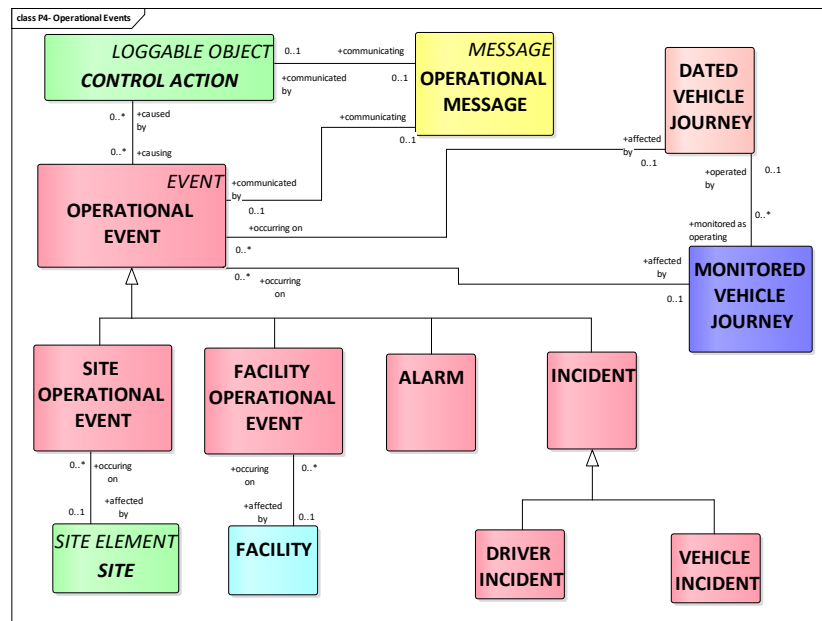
class P4- Operational Events

LOGGABLE OBJECT
CONTROL ACTION

0..1 +communicating

+communicated by 0..1

MESSAGE
OPERATIONAL MESSAGE

DATED VEHICLE JOURNEY

0..* +caused by

0..* +causing

+communicating

0..1

+affected by 0..1

EVENT
OPERATIONAL EVENT

+communicated by

0..1

+occurring on

0..*

+operated by 0..1

+monitored as operating 0..*

+affected by

0..* +occurring on

0..1

MONITORED VEHICLE JOURNEY

SITE OPERATIONAL EVENT

FACILITY OPERATIONAL EVENT

ALARM

INCIDENT

0..* +occuring on

+affected by 0..1

+occuring on

0..*

+affected by 0..1

SITE ELEMENT
SITE

FACILITY

DRIVER INCIDENT

VEHICLE INCIDENT